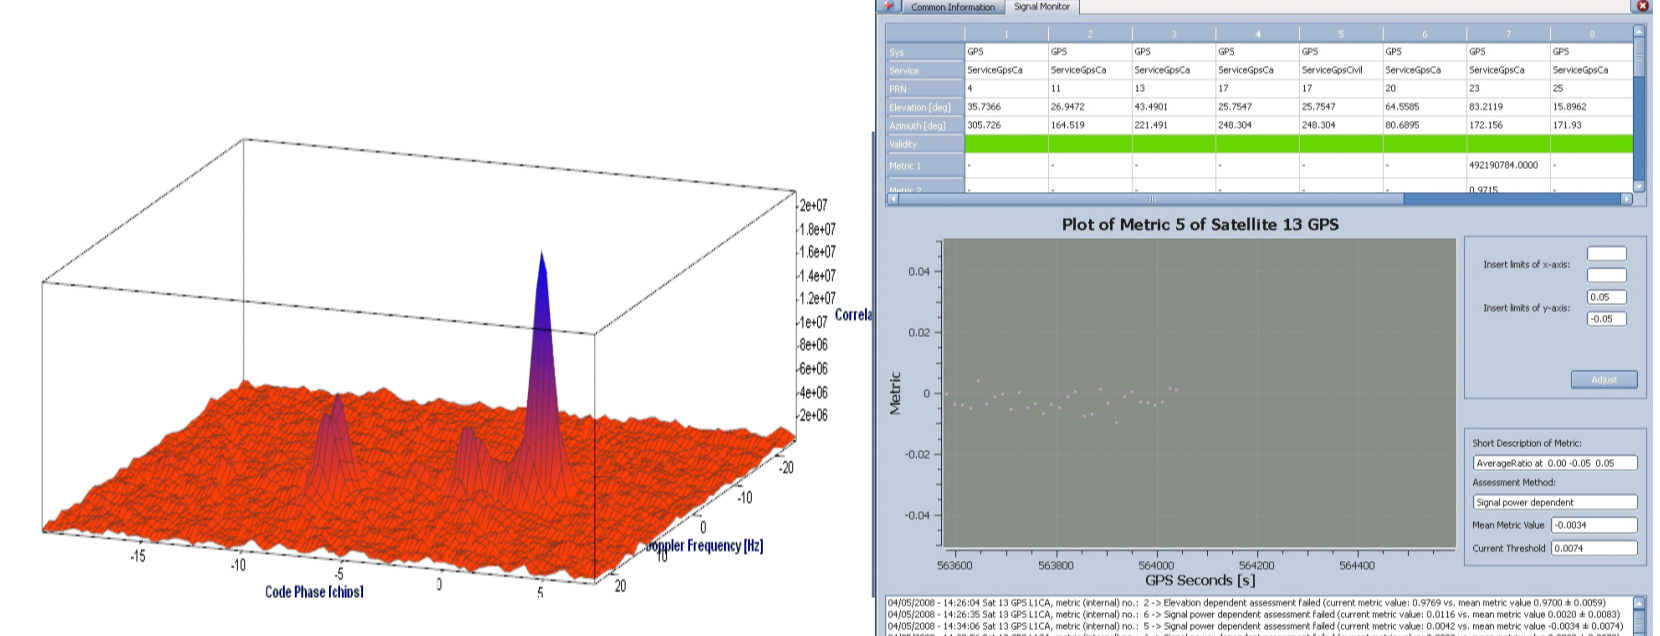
2e+07
1.8e+07
1.6e+07
1.4e+07
1.2e+07
1e+07
8e+06
6e+06
4e+06
2e+06
Correla
-15
-10
-5
0
5
Code Phase [chips]
-20
-10
0
10
20
Doppler Frequency [Hz]

Common Information | Signal Monitor

| | 1 | 2 | 3 | 4 | 5 | 6 | 7 | 8 |
|---|---|---|---|---|---|---|---|---|
| Sys | GPS | GPS | GPS | GPS | GPS | GPS | GPS | GPS |
| Service | ServiceGpsCa | ServiceGpsCa | ServiceGpsCa | ServiceGpsCa | ServiceGpsCivil | ServiceGpsCa | ServiceGpsCa | ServiceGpsCa |
| PRN | 4 | 11 | 13 | 17 | 17 | 20 | 23 | 25 |
| Elevation [deg] | 35.7366 | 26.9472 | 43.4901 | 25.7547 | 25.7547 | 64.5585 | 83.2119 | 15.8962 |
| Azimuth [deg] | 305.726 | 164.519 | 221.491 | 248.304 | 248.304 | 80.6895 | 172.156 | 171.93 |
| Validity | | | | | | | | |
| Metric 1 | - | - | - | - | - | - | 492190784.0000 | - |
| Metric 2 | - | - | - | - | - | - | 0.9715 | - |

Plot of Metric 5 of Satellite 13 GPS
Metric
0.04
0.02
0
-0.02
-0.04
563600
563800
564000
564200
564400
GPS Seconds [s]

Insert limits of x-axis:
Insert limits of y-axis:
0.05
-0.05
Adjust

Short Description of Metric:
AverageRatio at 0.00 -0.05 0.05
Assessment Method:
Signal power dependent
Mean Metric Value -0.0034
Current Threshold 0.0074

04/05/2008 - 14:26:04 Sat 13 GPS L1CA, metric (internal) no.: 2 -> Elevation dependent assessment failed (current metric value: 0.9769 vs. mean metric value 0.9700 ± 0.0059)
04/05/2008 - 14:26:35 Sat 13 GPS L1CA, metric (internal) no.: 6 -> Signal power dependent assessment failed (current metric value: 0.0116 vs. mean metric value 0.0020 ± 0.0083)
04/05/2008 - 14:34:06 Sat 13 GPS L1CA, metric (internal) no.: 5 -> Signal power dependent assessment failed (current metric value: 0.0042 vs. mean metric value -0.0034 ± 0.0074)
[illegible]